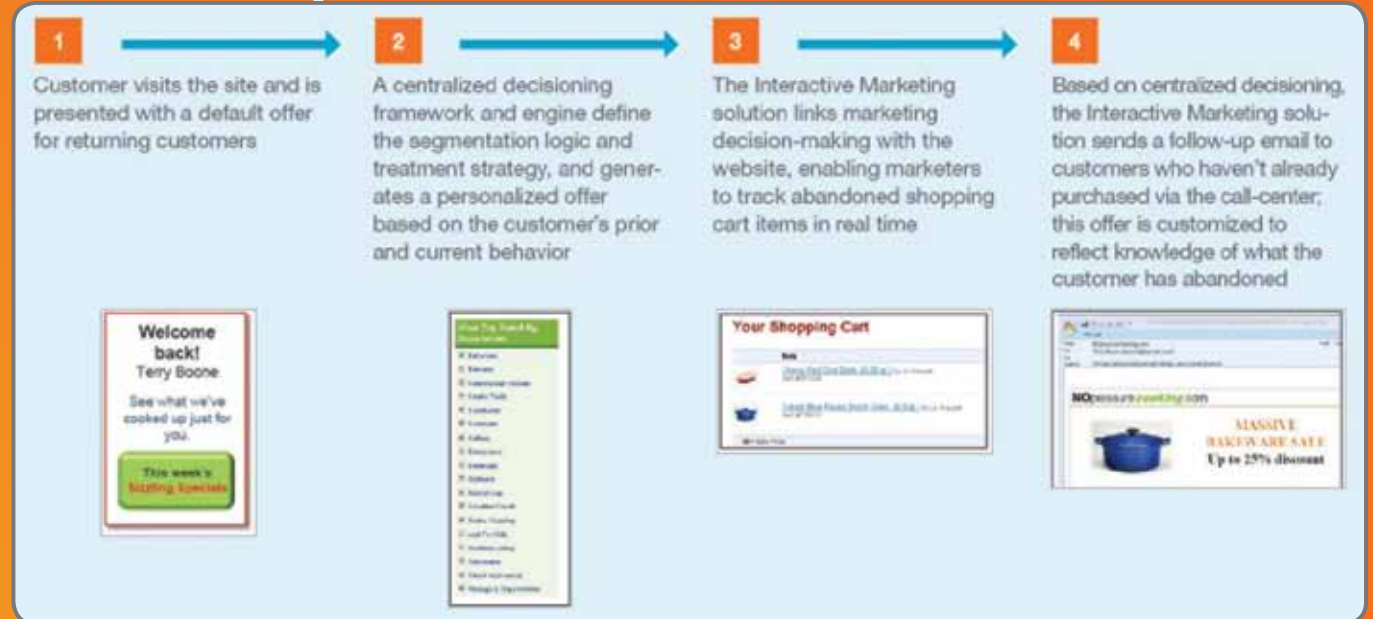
1

Customer visits the site and is presented with a default offer for returning customers

2

A centralized decisioning framework and engine define the segmentation logic and treatment strategy, and generates a personalized offer based on the customer's prior and current behavior

3

The Interactive Marketing solution links marketing decision-making with the website, enabling marketers to track abandoned shopping cart items in real time

4

Based on centralized decisioning, the Interactive Marketing solution sends a follow-up email to customers who haven't already purchased via the call-center; this offer is customized to reflect knowledge of what the customer has abandoned

Welcome back!
Terry Boone

See what we've cooked up just for you.

This week's Sizzling Specials

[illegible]

Your Shopping Cart

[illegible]

NOpressurecooking.com

MASSIVE BAKEWARE SALE
Up to 25% discount